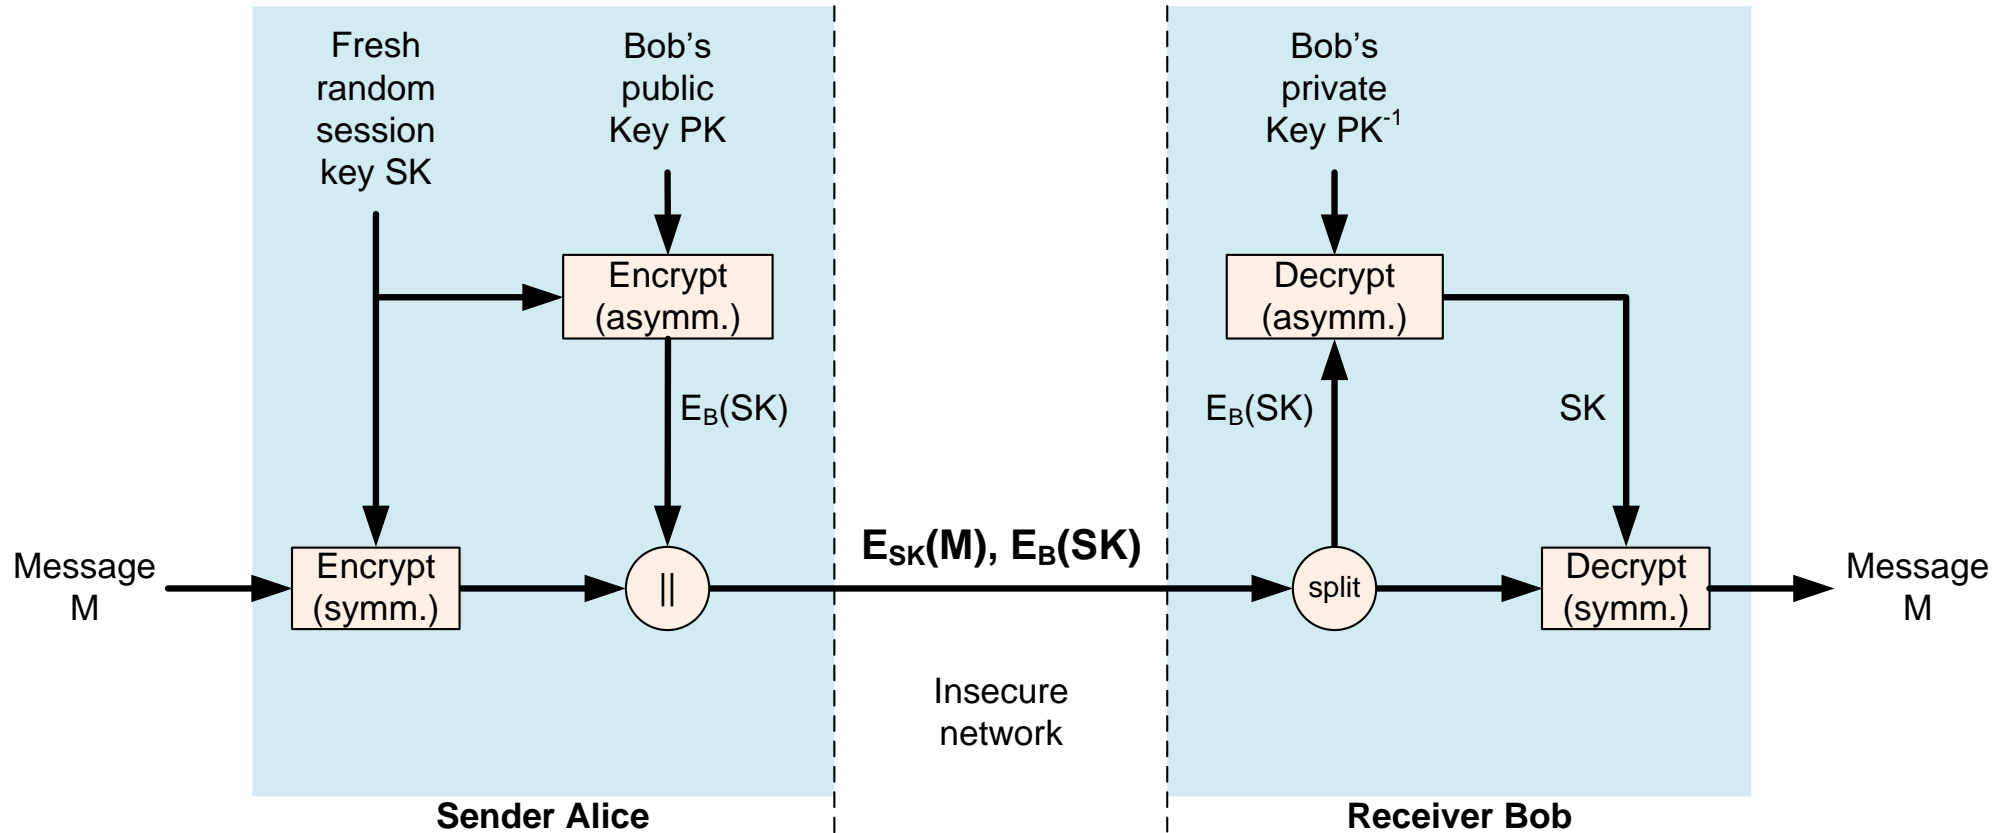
Fresh random session key SK

Bob's public Key PK

Encrypt (asymm.)

$E_B$(SK)

Message M

Encrypt (symm.)

||

$E_{SK}$(M), $E_B$(SK)

Insecure network

Bob's private Key $PK^{-1}$

Decrypt (asymm.)

$E_B$(SK)

SK

split

Decrypt (symm.)

Message M

Sender Alice

Receiver Bob